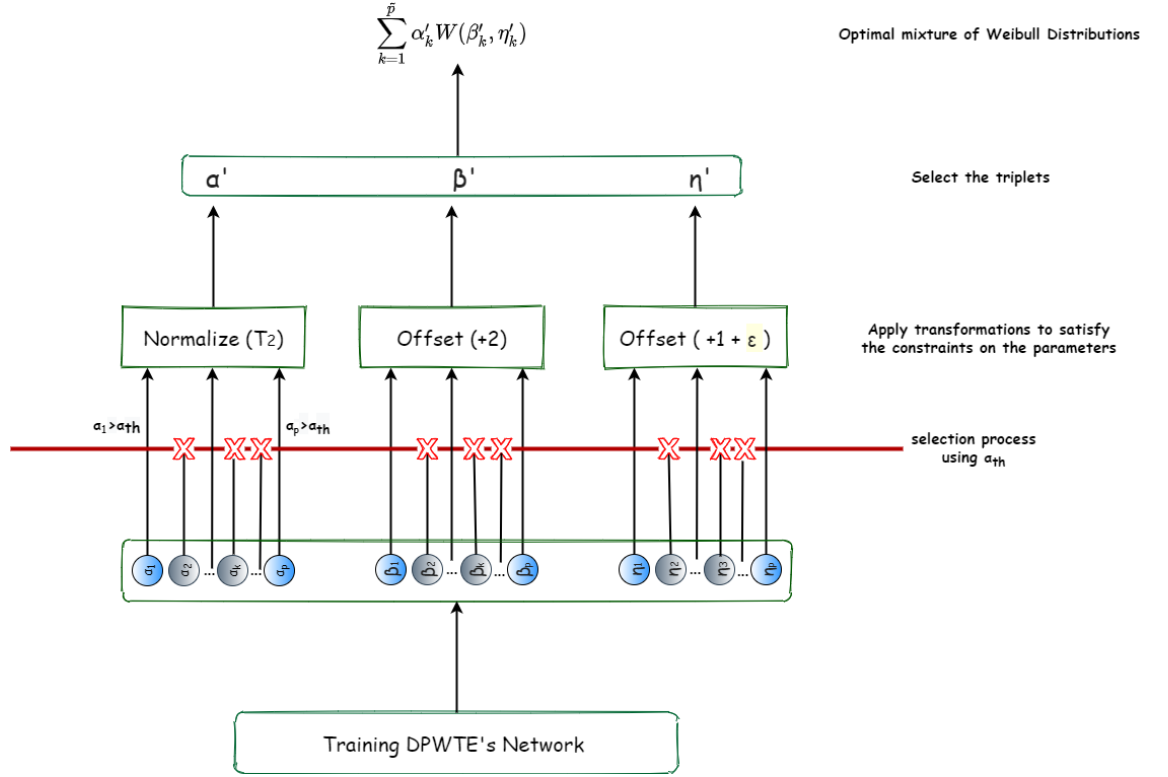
$\sum_{k=1}^{\tilde{p}} \alpha'_k W(\beta'_k, \eta'_k)$

Optimal mixture of Weibull Distributions

α' β' η'

Select the triplets

Normalize (T2)

Offset (+2)

Offset ( +1 + ε )

Apply transformations to satisfy the constraints on the parameters

$\alpha_1 > \alpha_{th}$

$\alpha_p > \alpha_{th}$

selection process using $\alpha_{th}$

$\alpha_1$ $\alpha_2$ ... $\alpha_k$ ... $\alpha_p$ $\beta_1$ $\beta_2$ ... $\beta_k$ ... $\beta_p$ $\eta_1$ $\eta_2$ ... $\eta_3$ ... $\eta_p$

Training DPWTE's Network